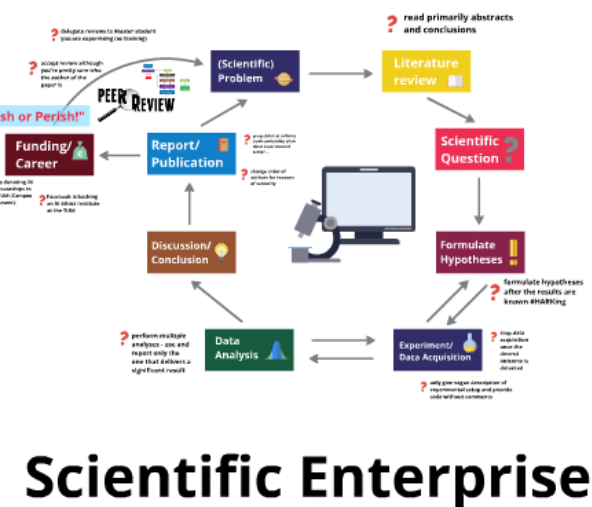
? delegate reviews to Master student you are supervising (as training)

? accept review although you're pretty sure who the author of the paper is

PEER REVIEW

sh or Perish!"

(Scientific) Problem

? read primarily abstracts and conclusions

Literature review

Funding/ Career

? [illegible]

? Facebook is funding an AI Ethics Institute at the TUM

Report/ Publication

? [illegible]

? change order of authors for reasons of seniority

Scientific Question

Discussion/ Conclusion

Formulate Hypotheses

? formulate hypotheses after the results are known #HARKing

? perform multiple analyses - use and report only the one that delivers a significant result

Data Analysis

Experiment/ Data Acquisition

? stop data acquisition once the desired outcome is detected

? only give vague description of experimental setup and provide code without comments

Scientific Enterprise